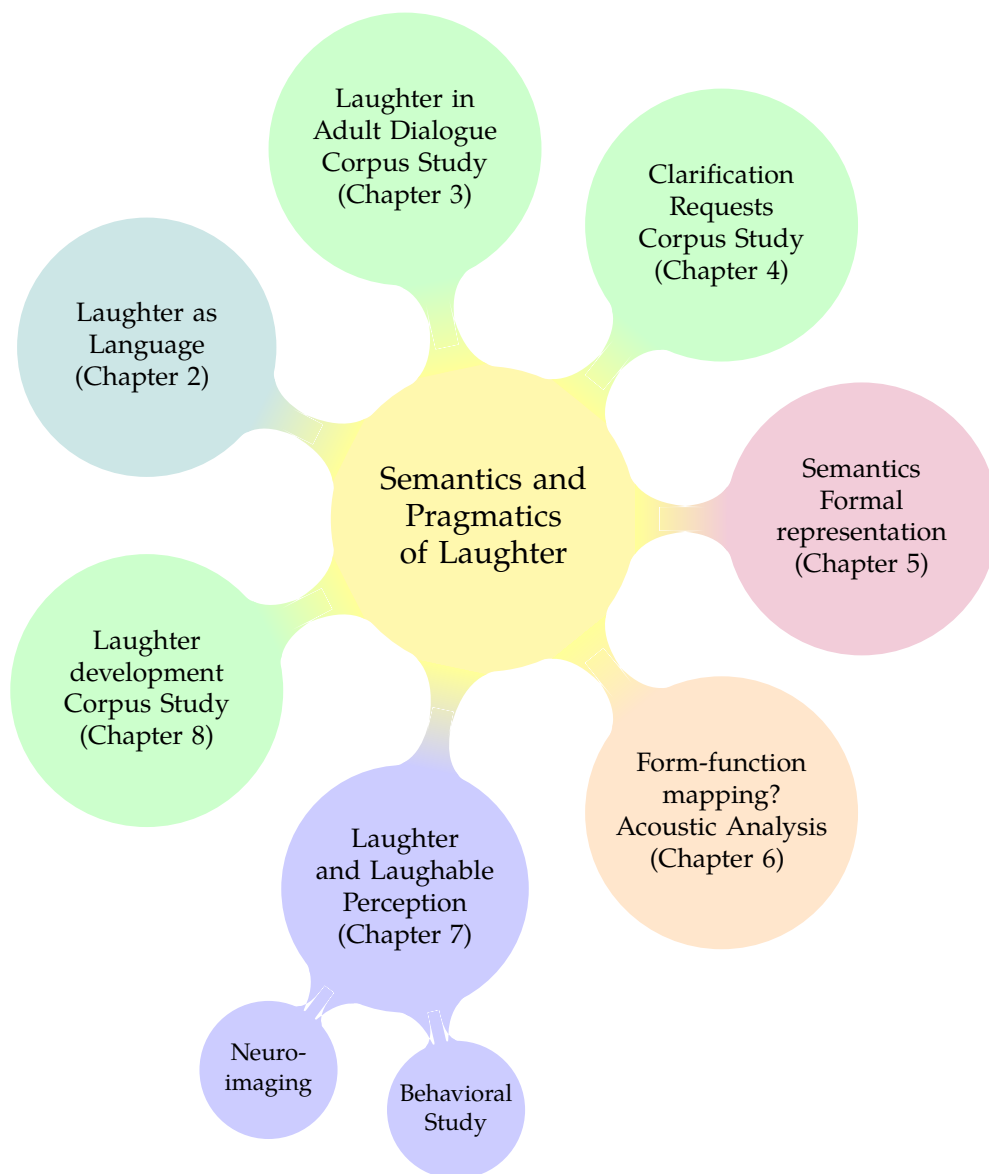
Semantics and Pragmatics of Laughter

Laughter in Adult Dialogue Corpus Study (Chapter 3)

Clarification Requests Corpus Study (Chapter 4)

Semantics Formal representation (Chapter 5)

Form-function mapping? Acoustic Analysis (Chapter 6)

Laughter and Laughable Perception (Chapter 7)

Neuro-imaging

Behavioral Study

Laughter development Corpus Study (Chapter 8)

Laughter as Language (Chapter 2)